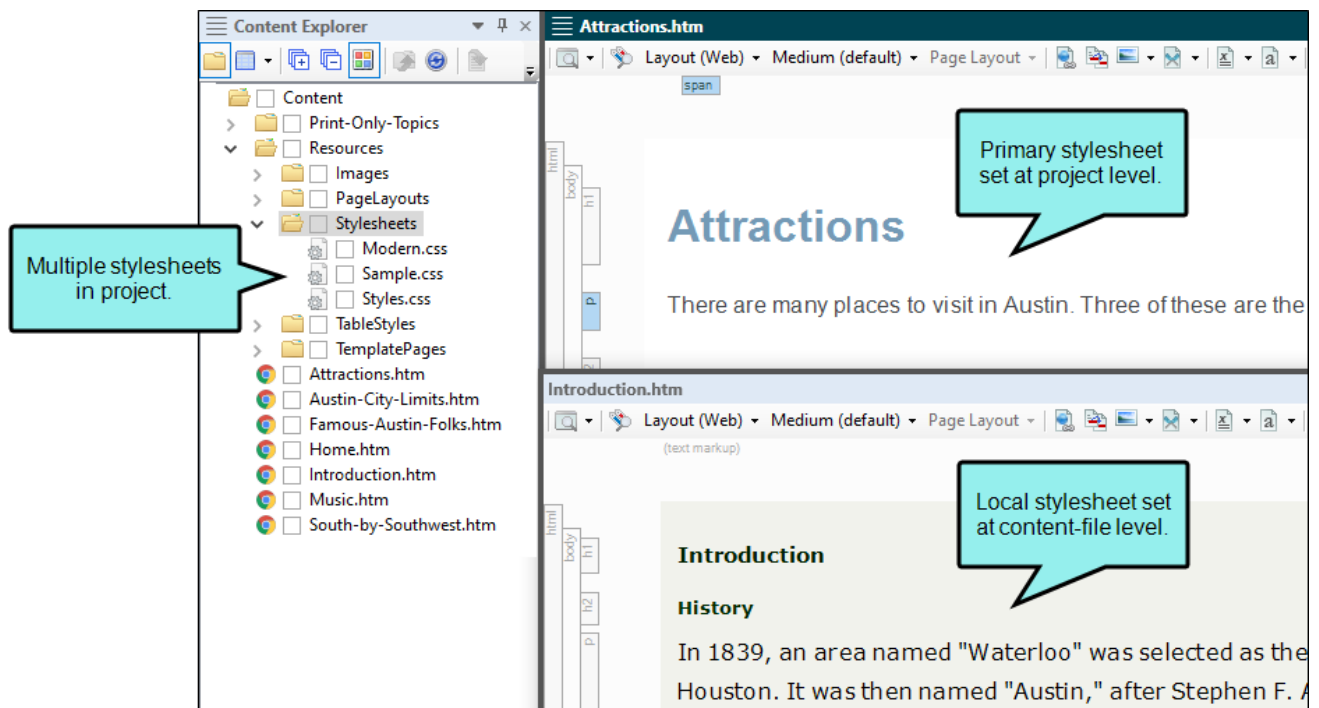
Content Explorer

Content
Print-Only-Topics
Resources
Images
PageLayouts
Stylesheets
Modern.css
Sample.css
Styles.css
TableStyles
TemplatePages
Attractions.htm
Austin-City-Limits.htm
Famous-Austin-Folks.htm
Home.htm
Introduction.htm
Music.htm
South-by-Southwest.htm

Multiple stylesheets in project.

Attractions.htm

Layout (Web) Medium (default) Page Layout

span

html body h1 p

Primary stylesheet set at project level.

Attractions

There are many places to visit in Austin. Three of these are the

Introduction.htm

Layout (Web) Medium (default) Page Layout

(text markup)

html body h1 h2 p

Local stylesheet set at content-file level.

Introduction

History

In 1839, an area named "Waterloo" was selected as the

Houston. It was then named "Austin," after Stephen F. A